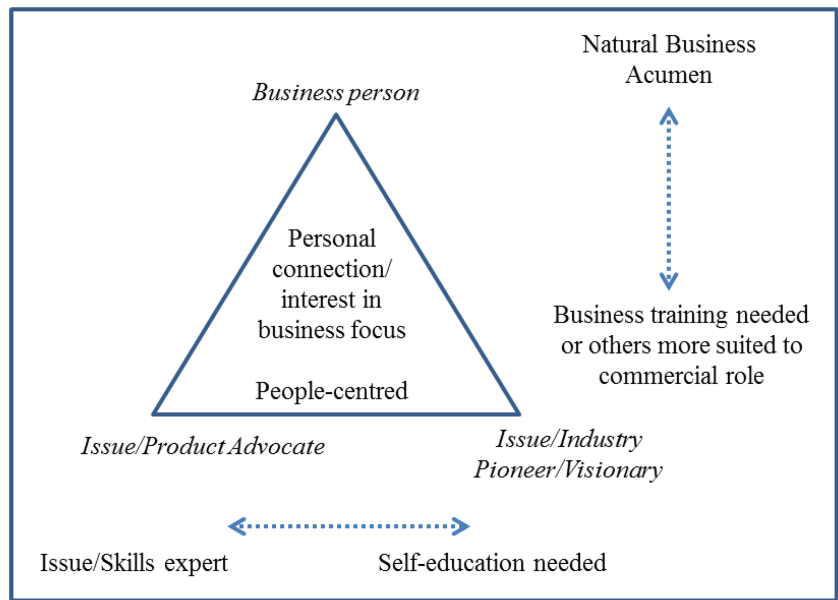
Natural Business Acumen

Business person

Personal connection/ interest in business focus

People-centred

Business training needed or others more suited to commercial role

Issue/Product Advocate

Issue/Industry Pioneer/Visionary

Issue/Skills expert

Self-education needed